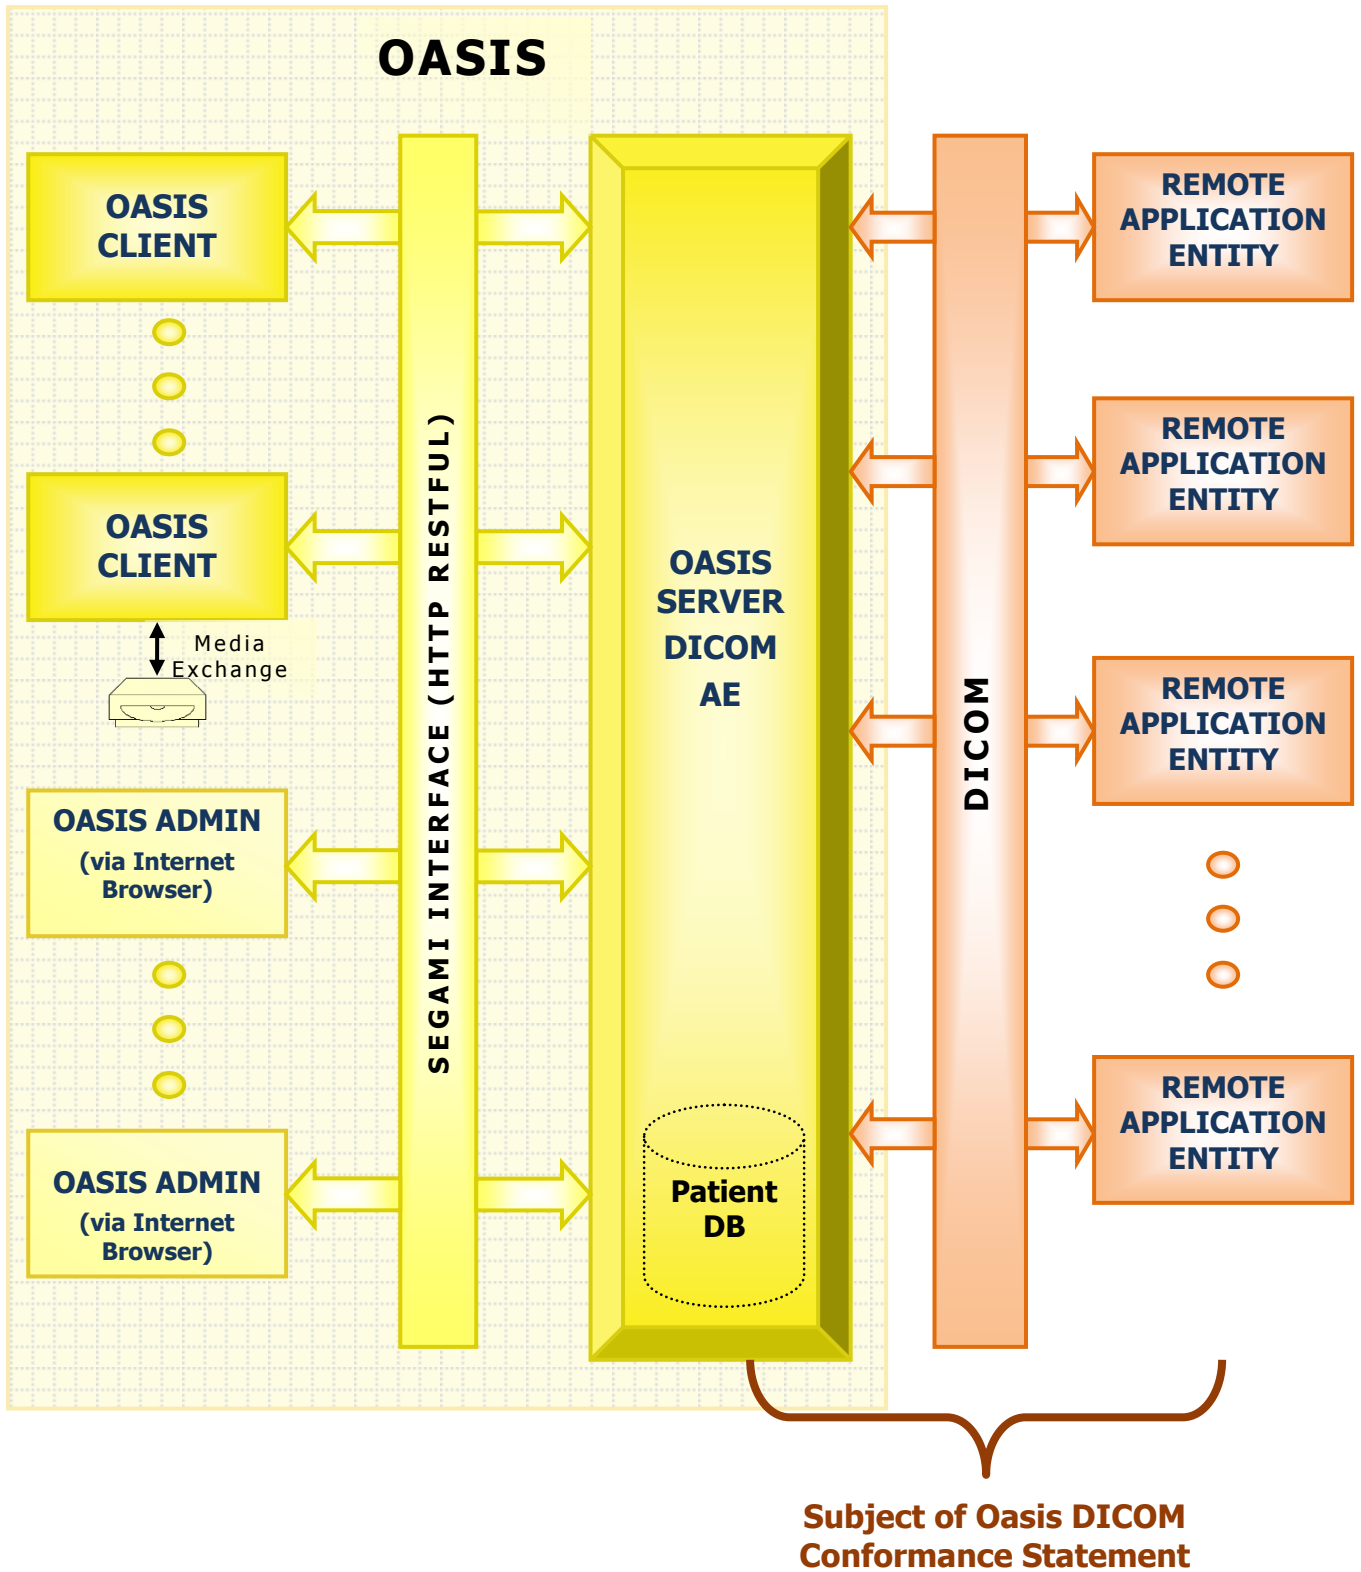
OASIS

OASIS CLIENT

OASIS CLIENT

Media Exchange

OASIS ADMIN (via Internet Browser)

OASIS ADMIN (via Internet Browser)

SEGAMI INTERFACE (HTTP RESTFUL)

OASIS SERVER DICOM AE

Patient DB

DICOM

REMOTE APPLICATION ENTITY

REMOTE APPLICATION ENTITY

REMOTE APPLICATION ENTITY

REMOTE APPLICATION ENTITY

Subject of Oasis DICOM Conformance Statement